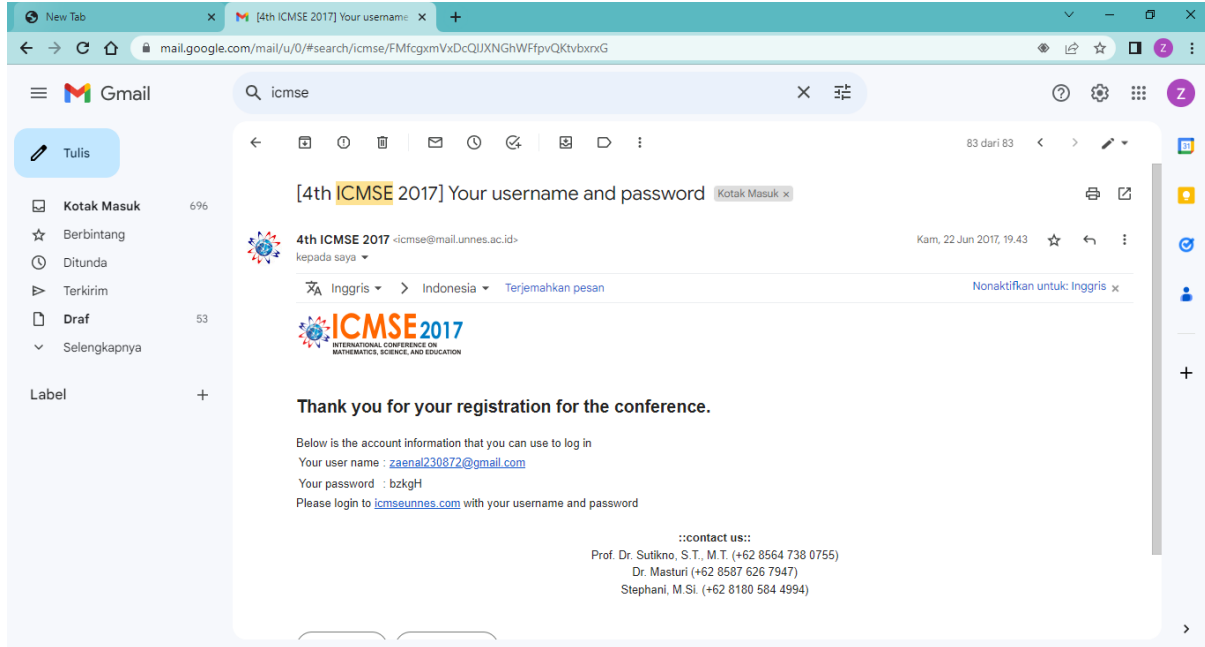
New Tab
[4th ICMSE 2017] Your username
mail.google.com/mail/u/0/#search/icmse/FMfcgxmVxDcQlJXNGhWFfpvQKtvbxrxG

Gmail
icmse

Tulis
Kotak Masuk 696
Berbintang
Ditunda
Terkirim
Draf 53
Selengkapnya

Label

83 dari 83

[4th ICMSE 2017] Your username and password Kotak Masuk ×

4th ICMSE 2017 <icmse@mail.unnes.ac.id>
kepada saya
Kam, 22 Jun 2017, 19.43

Inggris > Indonesia Terjemahkan pesan
Nonaktifkan untuk: Inggris ×

ICMSE 2017
INTERNATIONAL CONFERENCE ON MATHEMATICS, SCIENCE, AND EDUCATION

Thank you for your registration for the conference.

Below is the account information that you can use to log in
Your user name : zaenal230872@gmail.com
Your password : bzkgH
Please login to icmseunnes.com with your username and password

::contact us::
Prof. Dr. Sutikno, S.T., M.T. (+62 8564 738 0755)
Dr. Masturi (+62 8587 626 7947)
Stephani, M.Si. (+62 8180 584 4994)